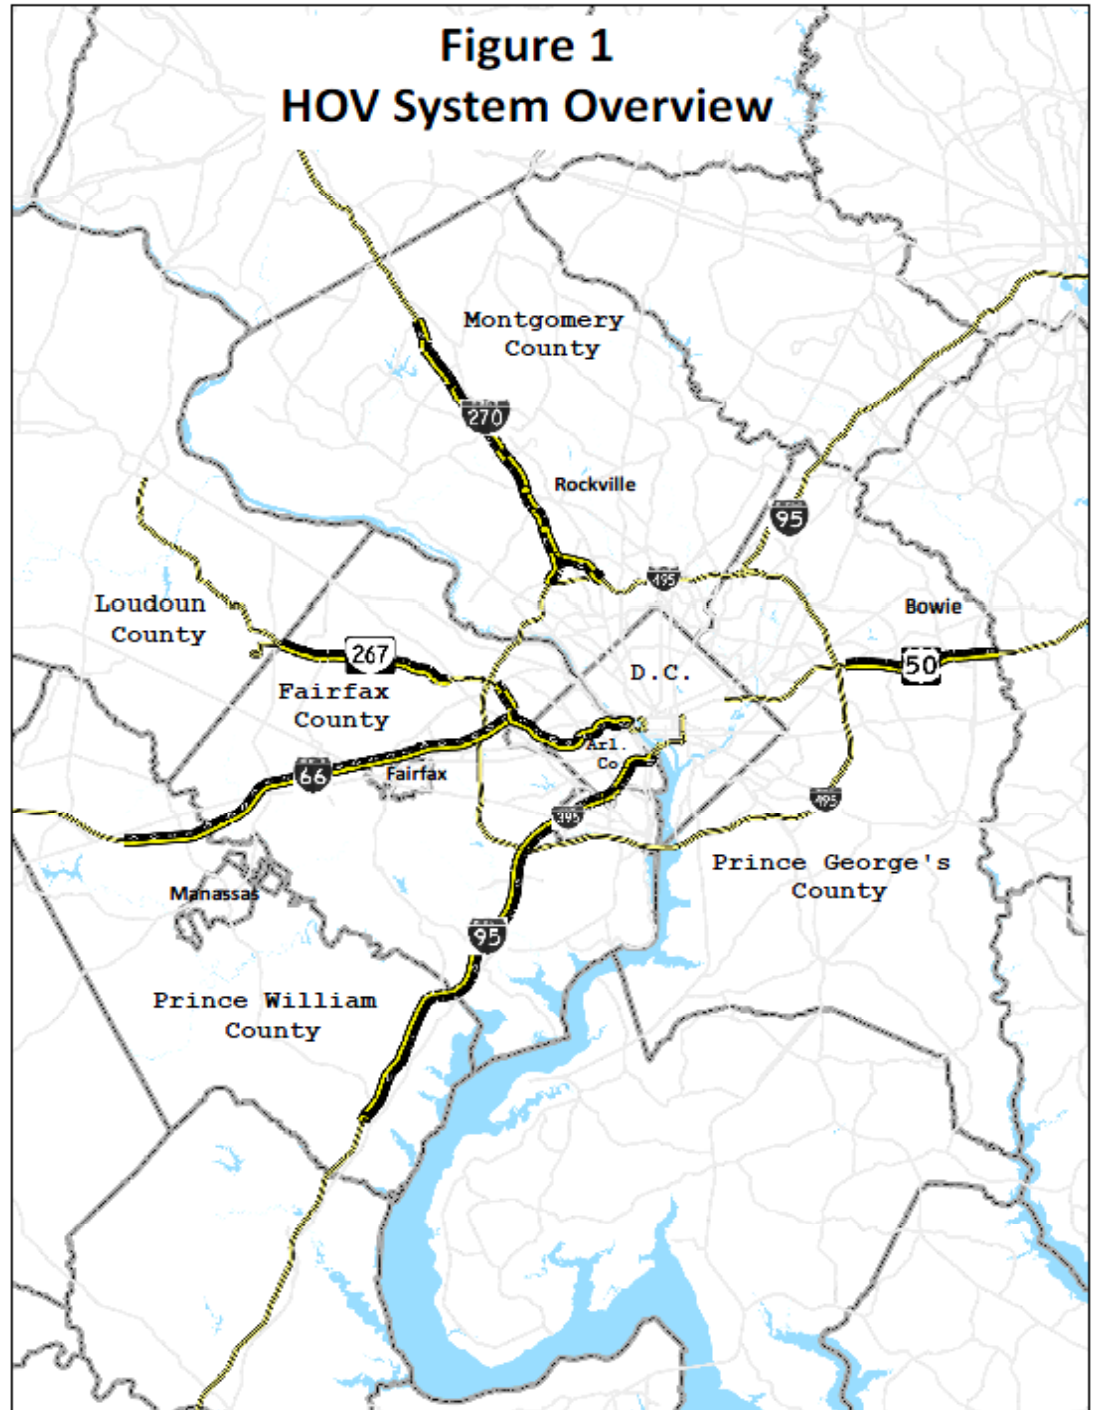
Figure 1
HOV System Overview

Montgomery County

270

Rockville

95

495

Bowie

Loudoun County

267

D.C.

50

Fairfax County

Arl. Co.

66

Fairfax

495

495

Prince George's County

Manassas

95

Prince William County